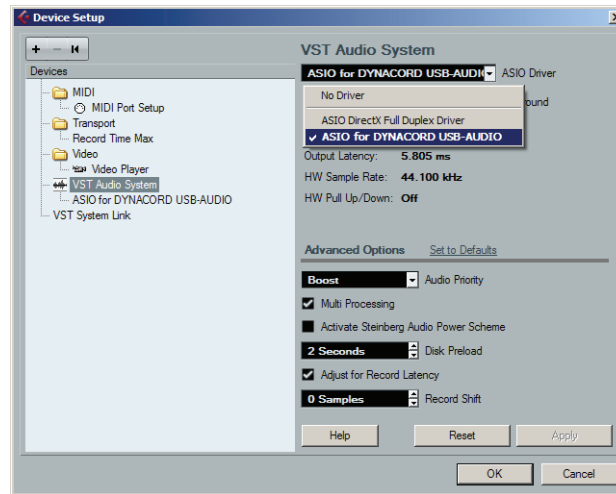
Device Setup

+ − ⏮

Devices

MIDI
MIDI Port Setup
Transport
Record Time Max
Video
Video Player
VST Audio System
ASIO for DYNACORD USB-AUDIO
VST System Link

VST Audio System

ASIO for DYNACORD USB-AUDI ASIO Driver

No Driver
ASIO DirectX Full Duplex Driver
✓ ASIO for DYNACORD USB-AUDIO

ound

Output Latency: 5.805 ms
HW Sample Rate: 44.100 kHz
HW Pull Up/Down: Off

Advanced Options Set to Defaults

Boost Audio Priority
Multi Processing
Activate Steinberg Audio Power Scheme
2 Seconds Disk Preload
Adjust for Record Latency
0 Samples Record Shift

Help Reset Apply

OK Cancel